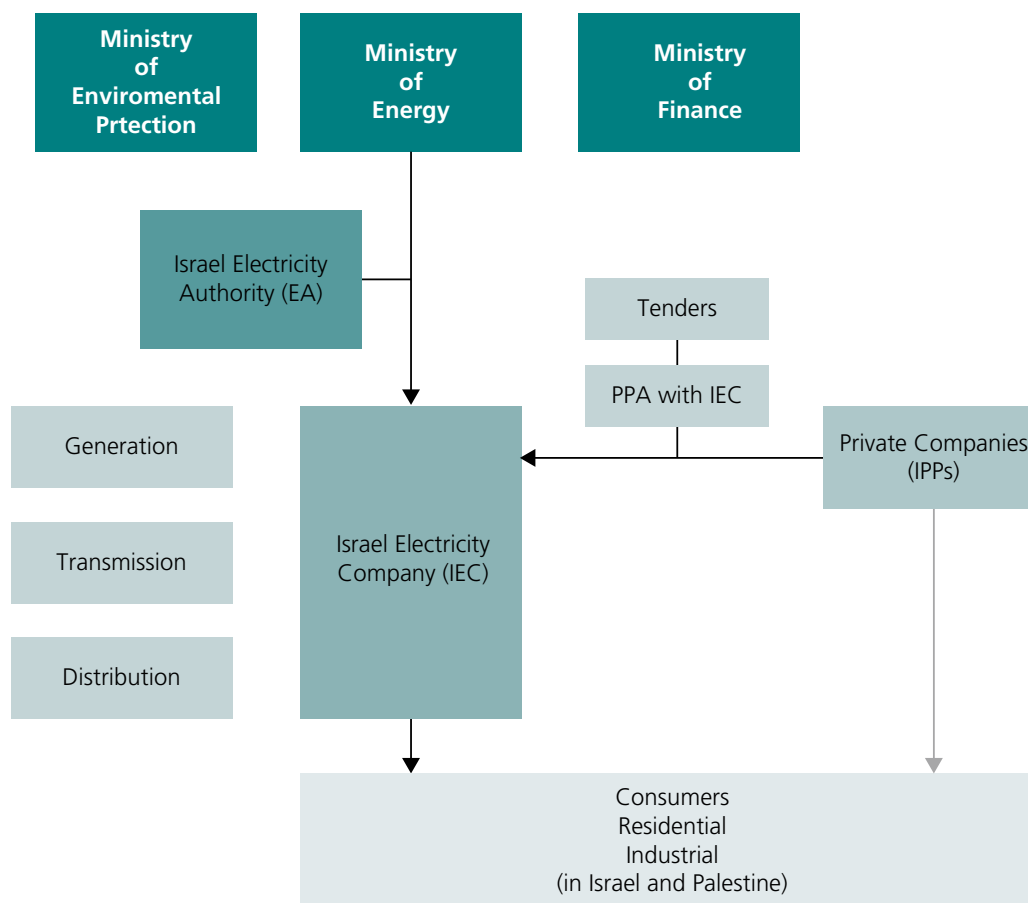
Ministry of Enviromental Prtection

Ministry of Energy

Ministry of Finance

Israel Electricity Authority (EA)

Tenders

PPA with IEC

Generation

Transmission

Distribution

Israel Electricity Company (IEC)

Private Companies (IPPs)

Consumers
Residential
Industrial
(in Israel and Palestine)